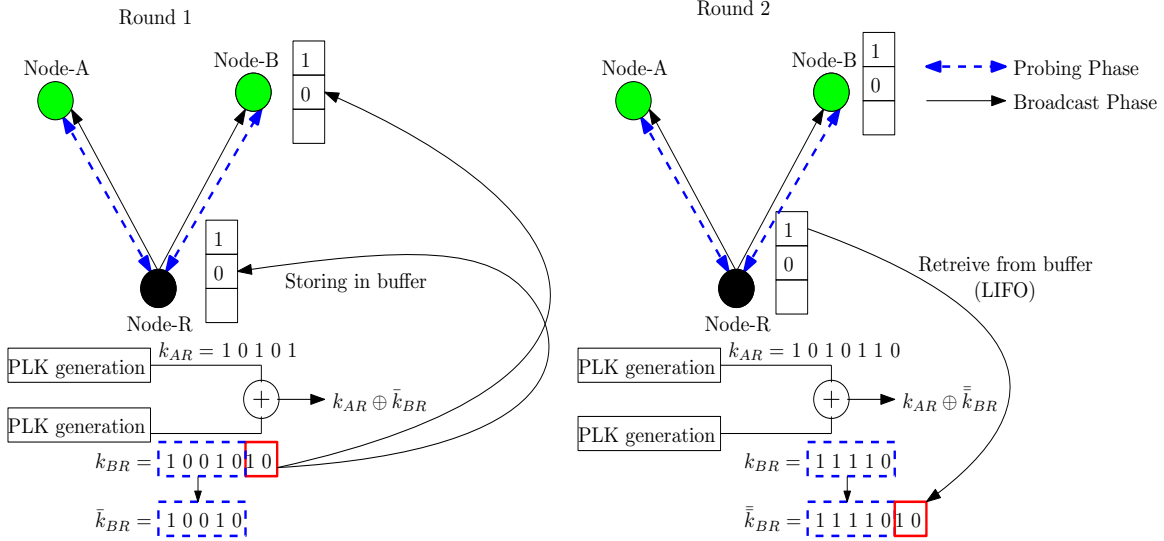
Round 1

Node-A

Node-B

1
0

1
0

Storing in buffer

Node-R

PLK generation

$k_{AR} = 1\ 0\ 1\ 0\ 1$

$+$

$k_{AR} \oplus \bar{k}_{BR}$

PLK generation

$k_{BR} = 1\ 0\ 0\ 1\ 0\ 1\ 0$

$\bar{k}_{BR} = 1\ 0\ 0\ 1\ 0$

Round 2

Node-A

Node-B

1
0

Probing Phase

Broadcast Phase

1
0

Retreive from buffer (LIFO)

Node-R

PLK generation

$k_{AR} = 1\ 0\ 1\ 0\ 1\ 1\ 0$

$+$

$k_{AR} \oplus \bar{\bar{k}}_{BR}$

PLK generation

$k_{BR} = 1\ 1\ 1\ 1\ 0$

$\bar{\bar{k}}_{BR} = 1\ 1\ 1\ 1\ 0\ 1\ 0$